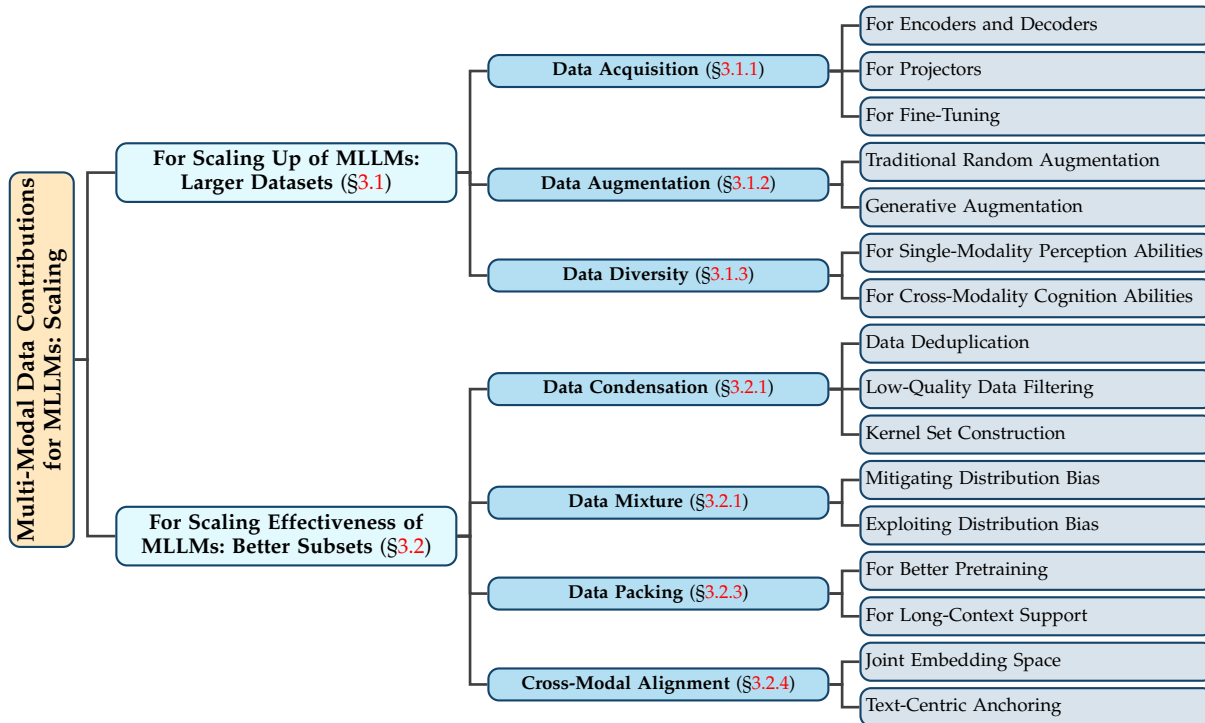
Multi-Modal Data Contributions for MLLMs: Scaling

For Scaling Up of MLLMs: Larger Datasets (§3.1)

Data Acquisition (§3.1.1)

For Encoders and Decoders

For Projectors

For Fine-Tuning

Data Augmentation (§3.1.2)

Traditional Random Augmentation

Generative Augmentation

Data Diversity (§3.1.3)

For Single-Modality Perception Abilities

For Cross-Modality Cognition Abilities

For Scaling Effectiveness of MLLMs: Better Subsets (§3.2)

Data Condensation (§3.2.1)

Data Deduplication

Low-Quality Data Filtering

Kernel Set Construction

Data Mixture (§3.2.1)

Mitigating Distribution Bias

Exploiting Distribution Bias

Data Packing (§3.2.3)

For Better Pretraining

For Long-Context Support

Cross-Modal Alignment (§3.2.4)

Joint Embedding Space

Text-Centric Anchoring